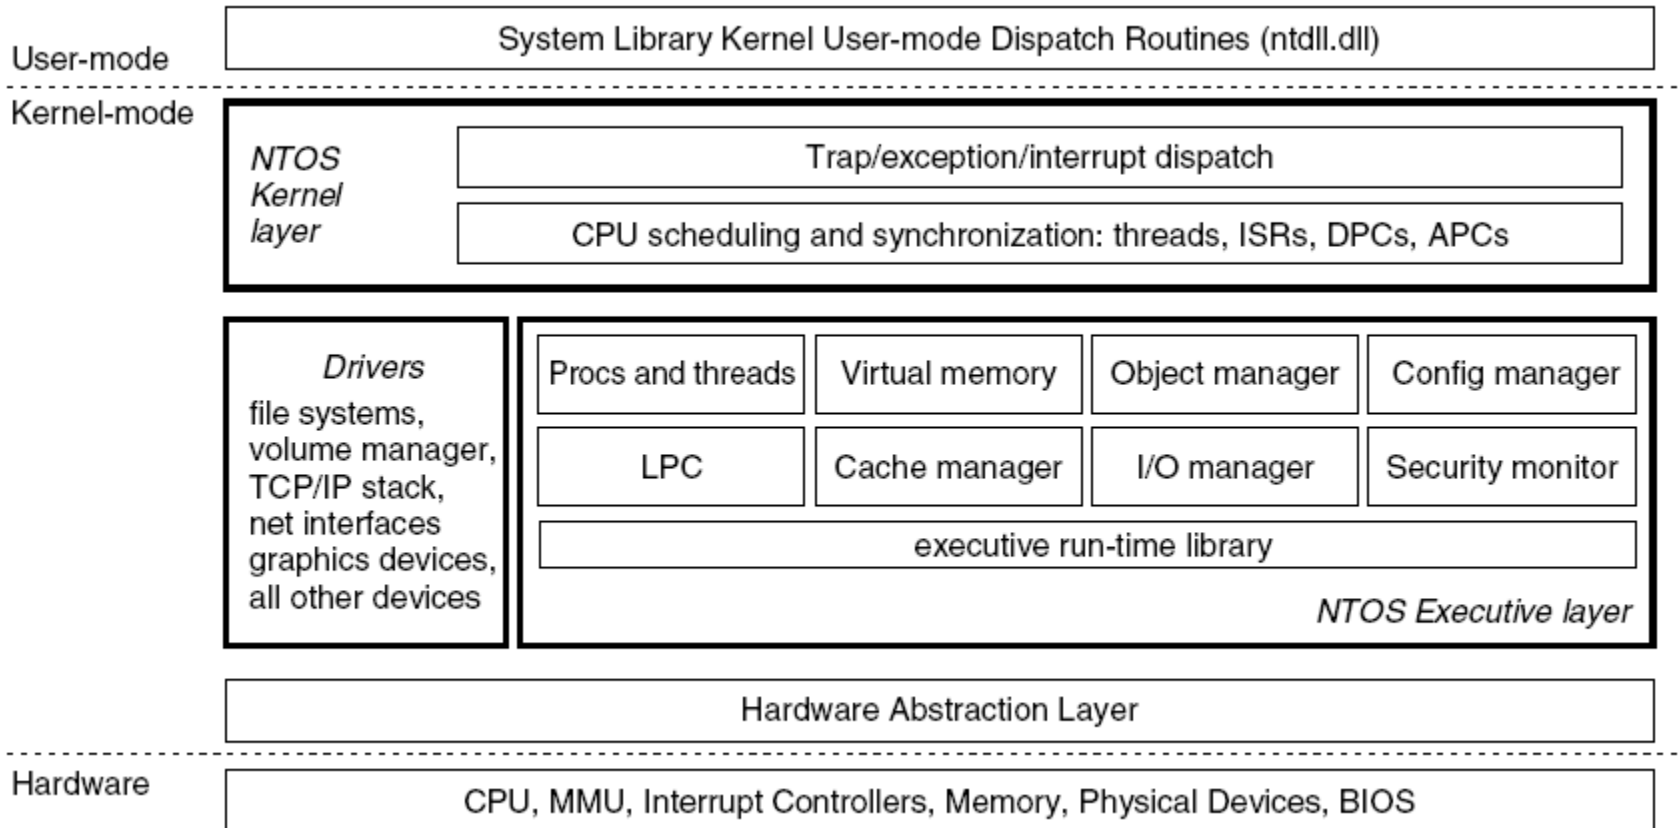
User-mode

System Library Kernel User-mode Dispatch Routines (ntdll.dll)

Kernel-mode

NTOS Kernel layer

Trap/exception/interrupt dispatch

CPU scheduling and synchronization: threads, ISRs, DPCs, APCs

Drivers
file systems, volume manager, TCP/IP stack, net interfaces graphics devices, all other devices

Procs and threads

Virtual memory

Object manager

Config manager

LPC

Cache manager

I/O manager

Security monitor

executive run-time library

NTOS Executive layer

Hardware Abstraction Layer

Hardware

CPU, MMU, Interrupt Controllers, Memory, Physical Devices, BIOS